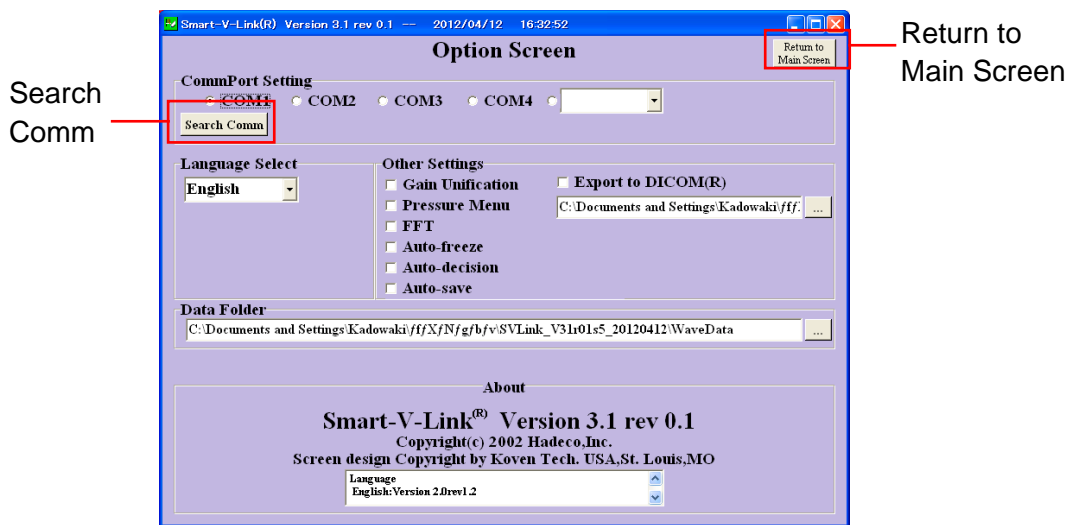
Smart-V-Link(R) Version 3.1 rev 0.1 -- 2012/04/12 16:32:52

Option Screen

Return to Main Screen

Return to Main Screen

Search Comm

CommPort Setting

COM1 COM2 COM3 COM4

Search Comm

Language Select

English

Other Settings

Gain Unification

Pressure Menu

FFT

Auto-freeze

Auto-decision

Auto-save

Export to DICOM(R)

C:\Documents and Settings\Kadowaki\ƒfƒ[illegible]

...

Data Folder

C:\Documents and Settings\Kadowaki\ƒfƒXƒNƒgƒbƒv\SVLink_V31r01s5_20120412\WaveData

...

About

Smart-V-Link$^{(R)}$ Version 3.1 rev 0.1

Copyright(c) 2002 Hadeco,Inc.

Screen design Copyright by Koven Tech. USA,St. Louis,MO

Language

English:Version 2.0rev1.2